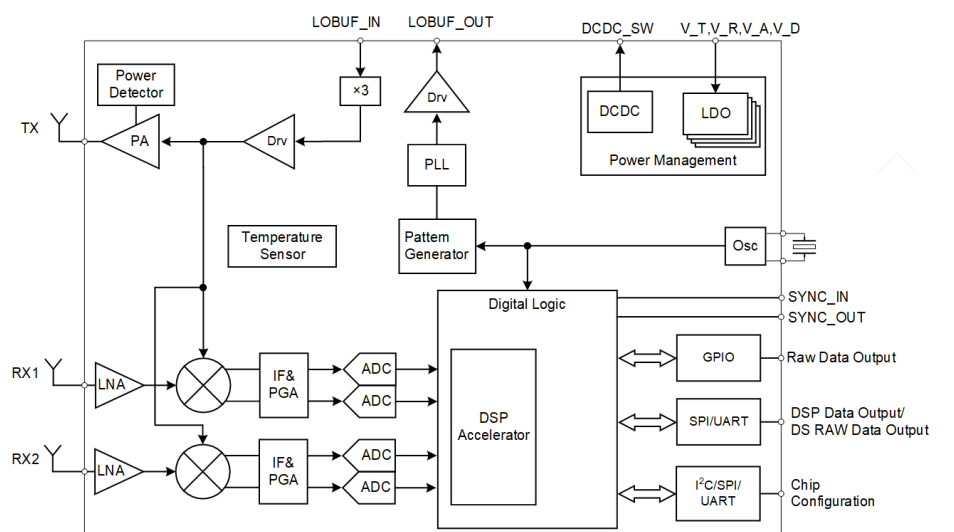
LOBUF_IN
LOBUF_OUT
DCDC_SW
V_T,V_R,V_A,V_D

Power Detector
×3
Drv
DCDC
LDO
Power Management
TX
PA
Drv
PLL
Temperature Sensor
Pattem Generator
Osc
Digital Logic
SYNC_IN
SYNC_OUT
RX1
LNA
IF& PGA
ADC
ADC
GPIO
Raw Data Output
DSP Accelerator
SPI/UART
DSP Data Output/ DS RAW Data Output
RX2
LNA
IF& PGA
ADC
ADC
$I^2C$/SPI/ UART
Chip Configuration